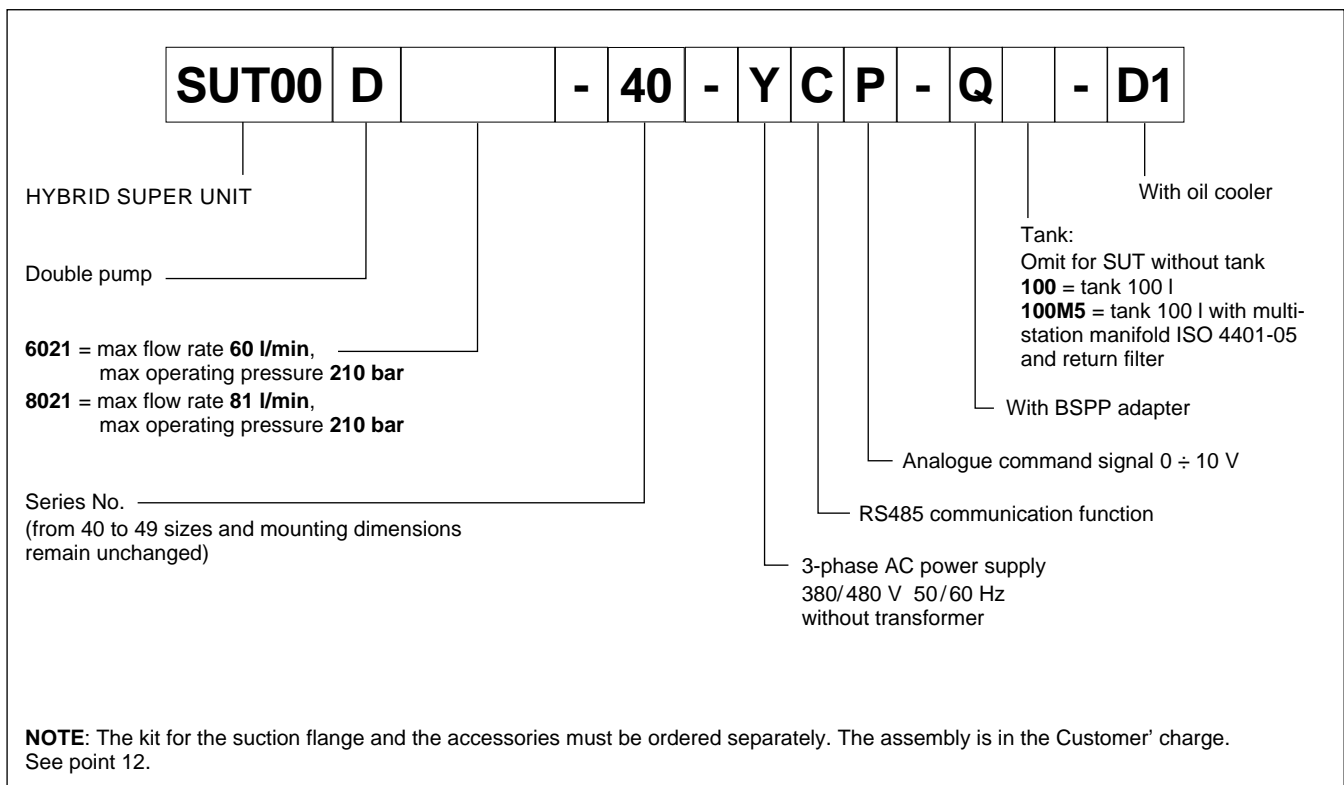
| SUT00 | D | | - | 40 | - | Y | C | P | - | Q | | - | D1 |
|---|---|---|---|---|---|---|---|---|---|---|---|---|---|

HYBRID SUPER UNIT

Double pump

**6021** = max flow rate **60 l/min**, max operating pressure **210 bar**
**8021** = max flow rate **81 l/min**, max operating pressure **210 bar**

Series No. (from 40 to 49 sizes and mounting dimensions remain unchanged)

3-phase AC power supply 380/480 V 50/60 Hz without transformer

RS485 communication function

Analogue command signal 0 ÷ 10 V

With BSPP adapter

Tank:
Omit for SUT without tank
**100** = tank 100 l
**100M5** = tank 100 l with multistation manifold ISO 4401-05 and return filter

With oil cooler

**NOTE**: The kit for the suction flange and the accessories must be ordered separately. The assembly is in the Customer' charge. See point 12.